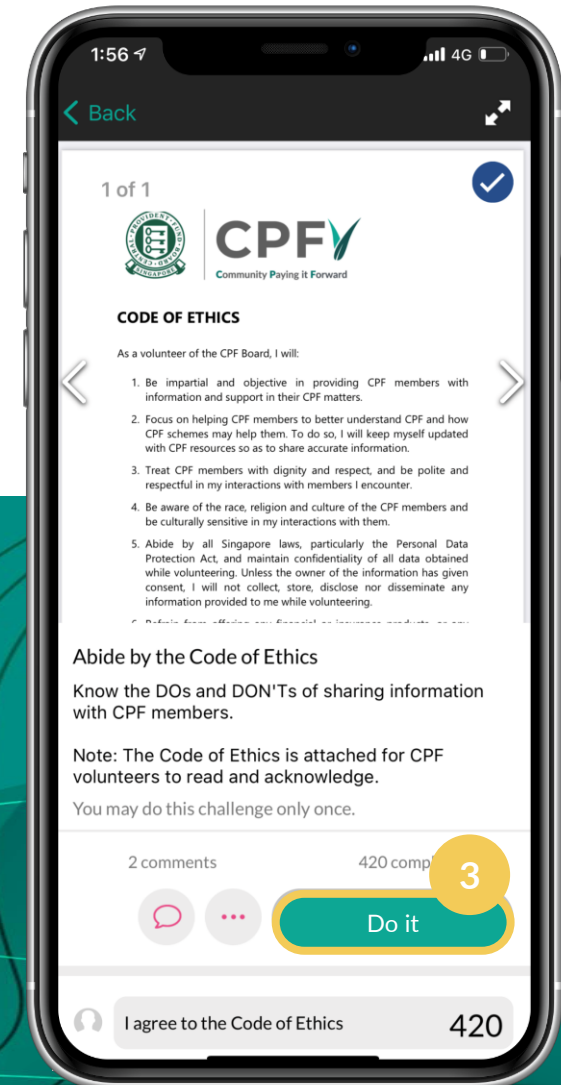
1:56

4G

< Back

1 of 1

CENTRAL PROVIDENT FUND BOARD SINGAPORE

CPF

Community Paying it Forward

CODE OF ETHICS

As a volunteer of the CPF Board, I will:

1. Be impartial and objective in providing CPF members with information and support in their CPF matters.

2. Focus on helping CPF members to better understand CPF and how CPF schemes may help them. To do so, I will keep myself updated with CPF resources so as to share accurate information.

3. Treat CPF members with dignity and respect, and be polite and respectful in my interactions with members I encounter.

4. Be aware of the race, religion and culture of the CPF members and be culturally sensitive in my interactions with them.

5. Abide by all Singapore laws, particularly the Personal Data Protection Act, and maintain confidentiality of all data obtained while volunteering. Unless the owner of the information has given consent, I will not collect, store, disclose nor disseminate any information provided to me while volunteering.

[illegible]

Abide by the Code of Ethics

Know the DOs and DON'Ts of sharing information with CPF members.

Note: The Code of Ethics is attached for CPF volunteers to read and acknowledge.

You may do this challenge only once.

2 comments

420 comp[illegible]

3

Do it

I agree to the Code of Ethics

420